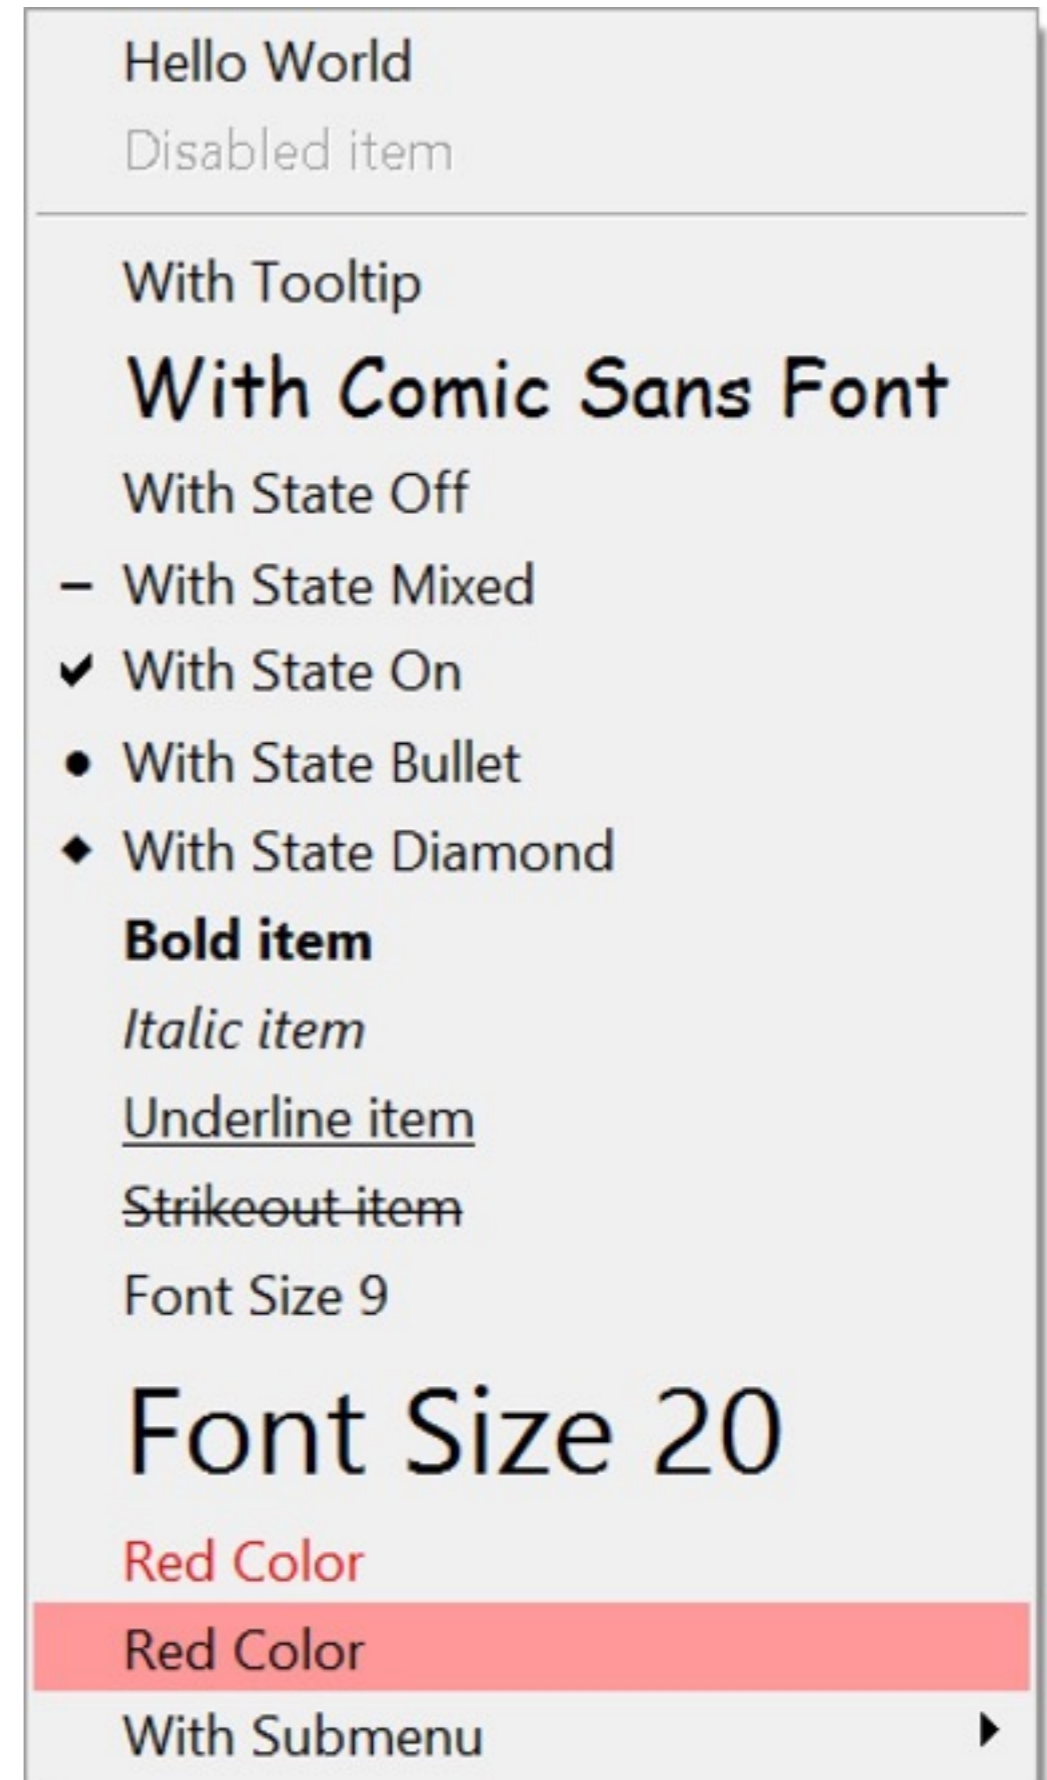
Hello World
Disabled item

With Tooltip
With Comic Sans Font
With State Off
– With State Mixed
✔ With State On
• With State Bullet
◆ With State Diamond
**Bold item**
*Italic item*
Underline item
~~Strikeout item~~
Font Size 9
Font Size 20
Red Color
Red Color
With Submenu ▸